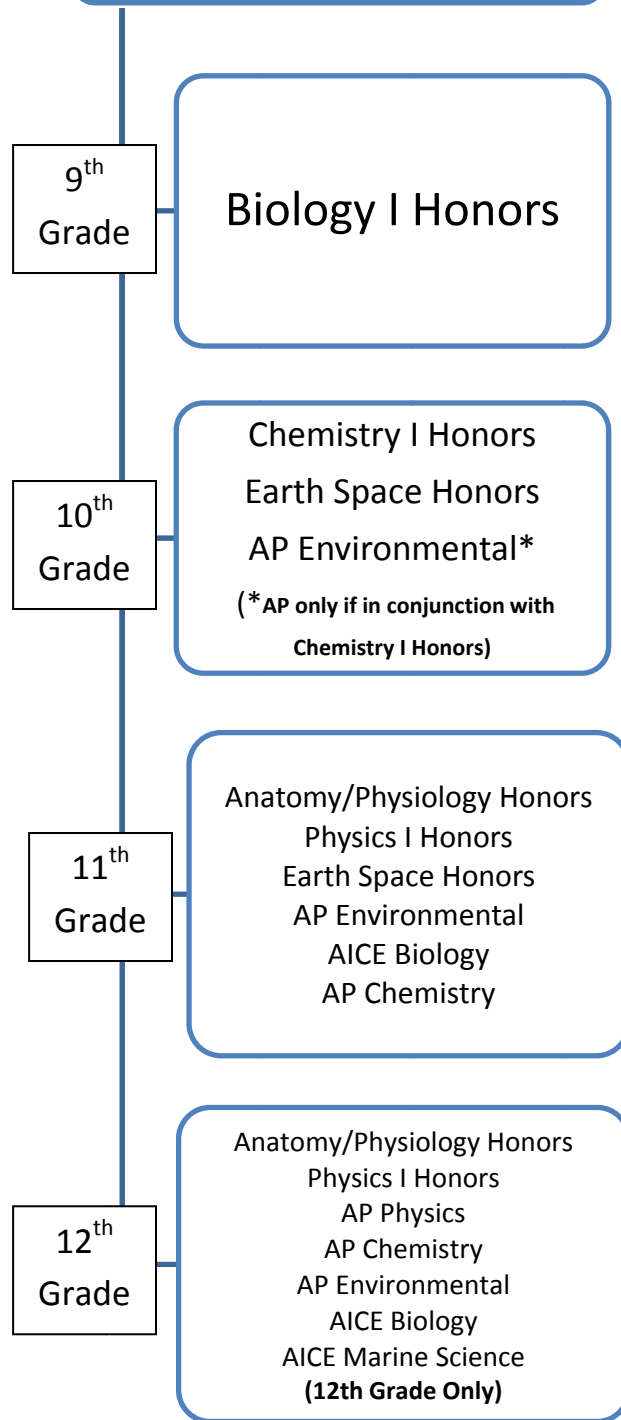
$9^{th}$ Grade

Biology I Honors

$10^{th}$ Grade

Chemistry I Honors
Earth Space Honors
AP Environmental*
(*AP only if in conjunction with Chemistry I Honors)

$11^{th}$ Grade

Anatomy/Physiology Honors
Physics I Honors
Earth Space Honors
AP Environmental
AICE Biology
AP Chemistry

$12^{th}$ Grade

Anatomy/Physiology Honors
Physics I Honors
AP Physics
AP Chemistry
AP Environmental
AICE Biology
AICE Marine Science
(12th Grade Only)